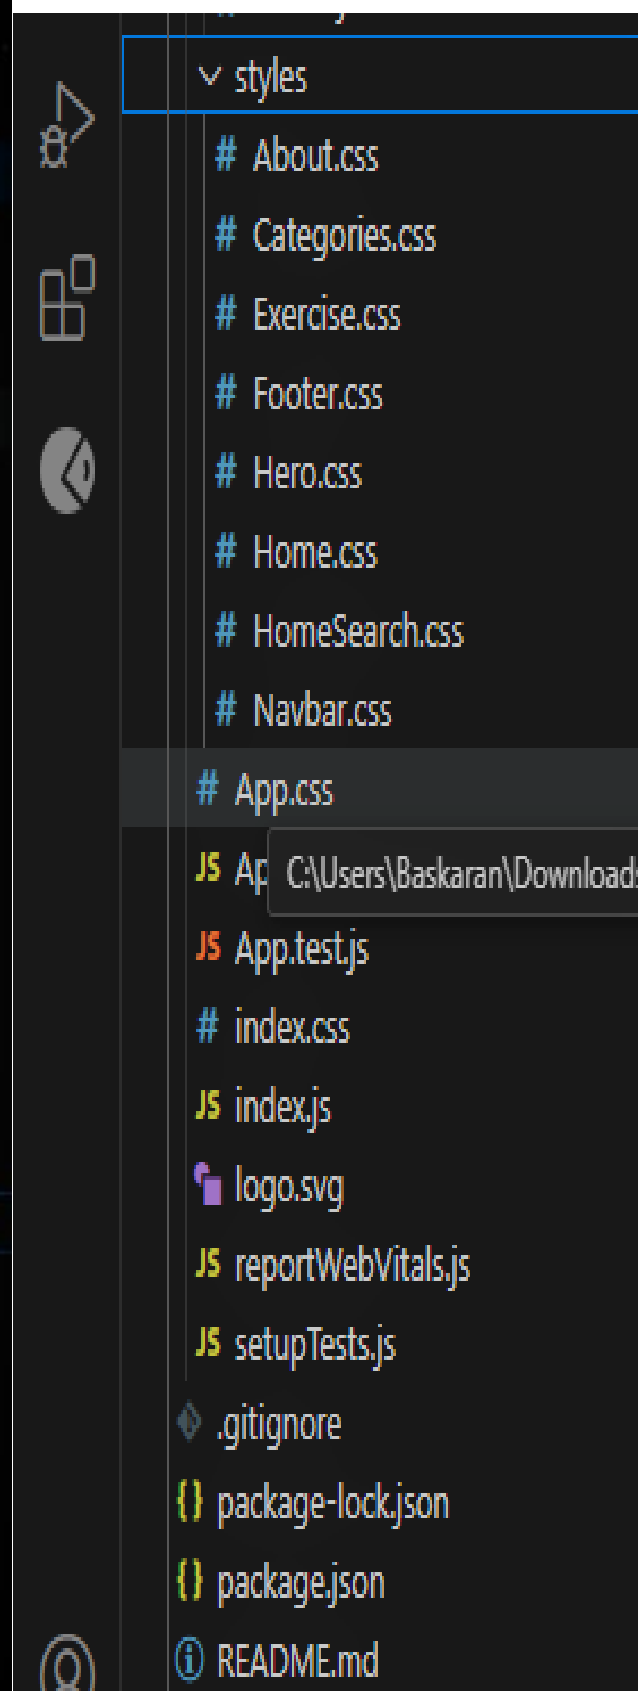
styles
# About.css
# Categories.css
# Exercise.css
# Footer.css
# Hero.css
# Home.css
# HomeSearch.css
# Navbar.css
# App.css
JS Ap
C:\Users\Baskaran\Download
JS App.test.js
# index.css
JS index.js
logo.svg
JS reportWebVitals.js
JS setupTests.js
.gitignore
{} package-lock.json
{} package.json
README.md